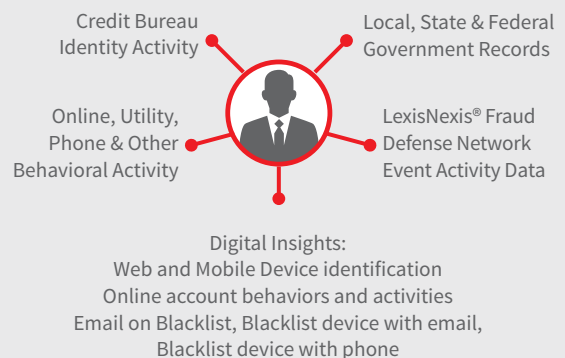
Credit Bureau Identity Activity

Local, State & Federal Government Records

Online, Utility, Phone & Other Behavioral Activity

LexisNexis® Fraud Defense Network Event Activity Data

Digital Insights:
Web and Mobile Device identification
Online account behaviors and activities
Email on Blacklist, Blacklist device with email,
Blacklist device with phone